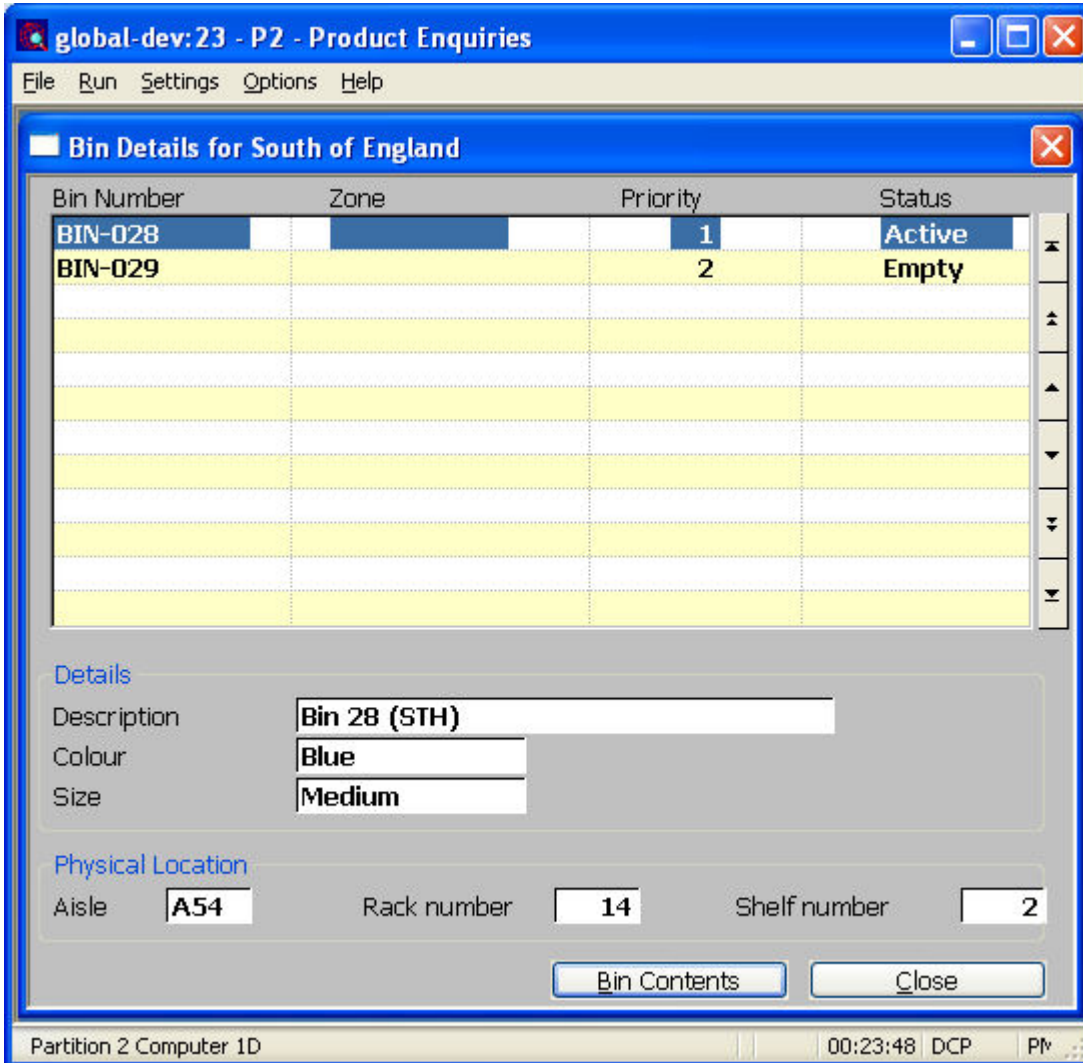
global-dev:23 - P2 - Product Enquiries

File Run Settings Options Help

Bin Details for South of England

| Bin Number | Zone | Priority | Status |
|---|---|---|---|
| BIN-028 | | 1 | Active |
| BIN-029 | | 2 | Empty |

Details

Description Bin 28 (STH)

Colour Blue

Size Medium

Physical Location

Aisle A54 Rack number 14 Shelf number 2

Bin Contents Close

Partition 2 Computer 1D 00:23:48 DCP PM